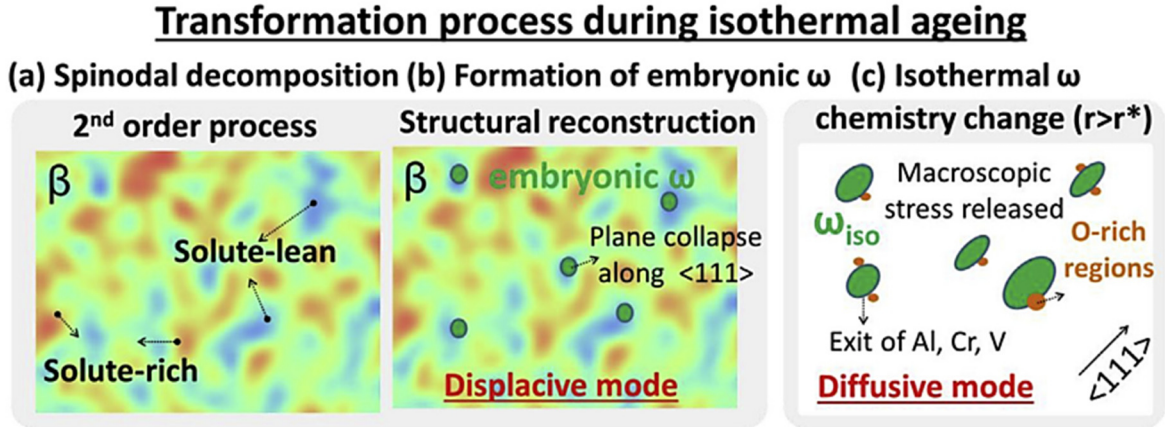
Transformation process during isothermal ageing

(a) Spinodal decomposition (b) Formation of embryonic ω (c) Isothermal ω

2$^{nd}$ order process

β

Solute-lean

Solute-rich

Structural reconstruction

β

embryonic ω

Plane collapse along <111>

Displacive mode

chemistry change (r>r*)

Macroscopic stress released

$\omega_{iso}$

O-rich regions

Exit of Al, Cr, V

Diffusive mode

<111>